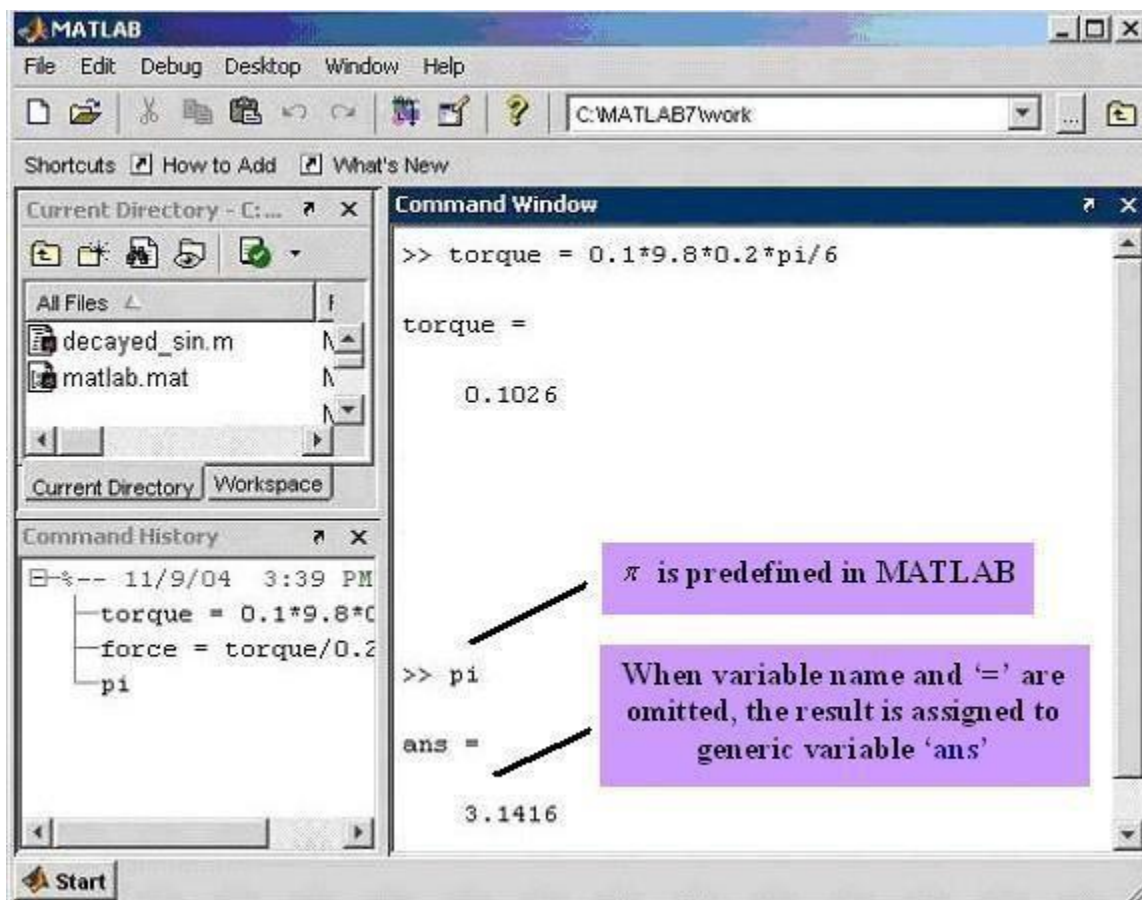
MATLAB

File Edit Debug Desktop Window Help

C:\MATLAB7\work

Shortcuts How to Add What's New

Current Directory - C:...

All Files

decayed_sin.m
matlab.mat

Current Directory Workspace

Command History

%-- 11/9/04 3:39 PM
torque = 0.1*9.8*0
force = torque/0.2
pi

Command Window

>> torque = 0.1*9.8*0.2*pi/6

torque =

0.1026

$\pi$ is predefined in MATLAB

>> pi

When variable name and '=' are omitted, the result is assigned to generic variable 'ans'

ans =

3.1416

Start